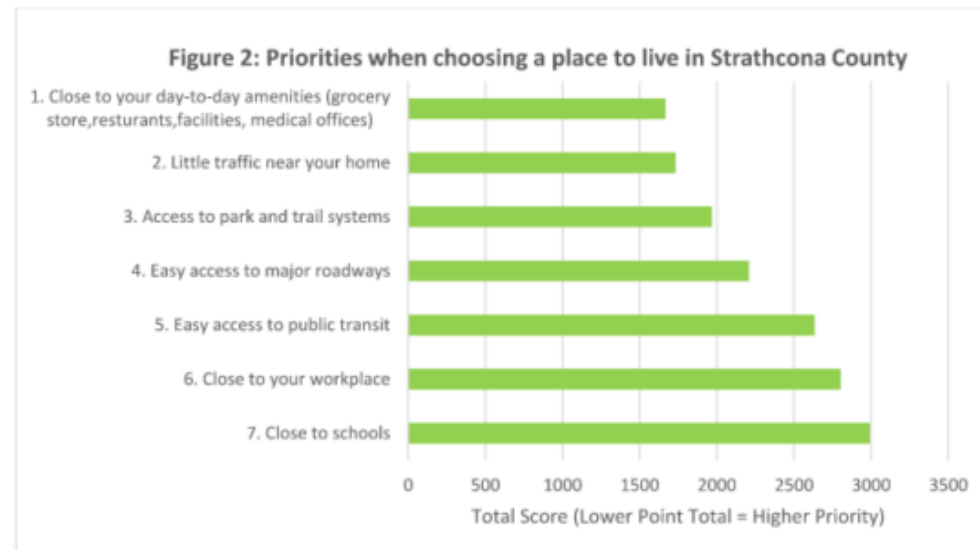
Figure 2: Priorities when choosing a place to live in Strathcona County

1. Close to your day-to-day amenities (grocery store,resturants,facilities, medical offices)

2. Little traffic near your home

3. Access to park and trail systems

4. Easy access to major roadways

5. Easy access to public transit

6. Close to your workplace

7. Close to schools

0 500 1000 1500 2000 2500 3000 3500

Total Score (Lower Point Total = Higher Priority)